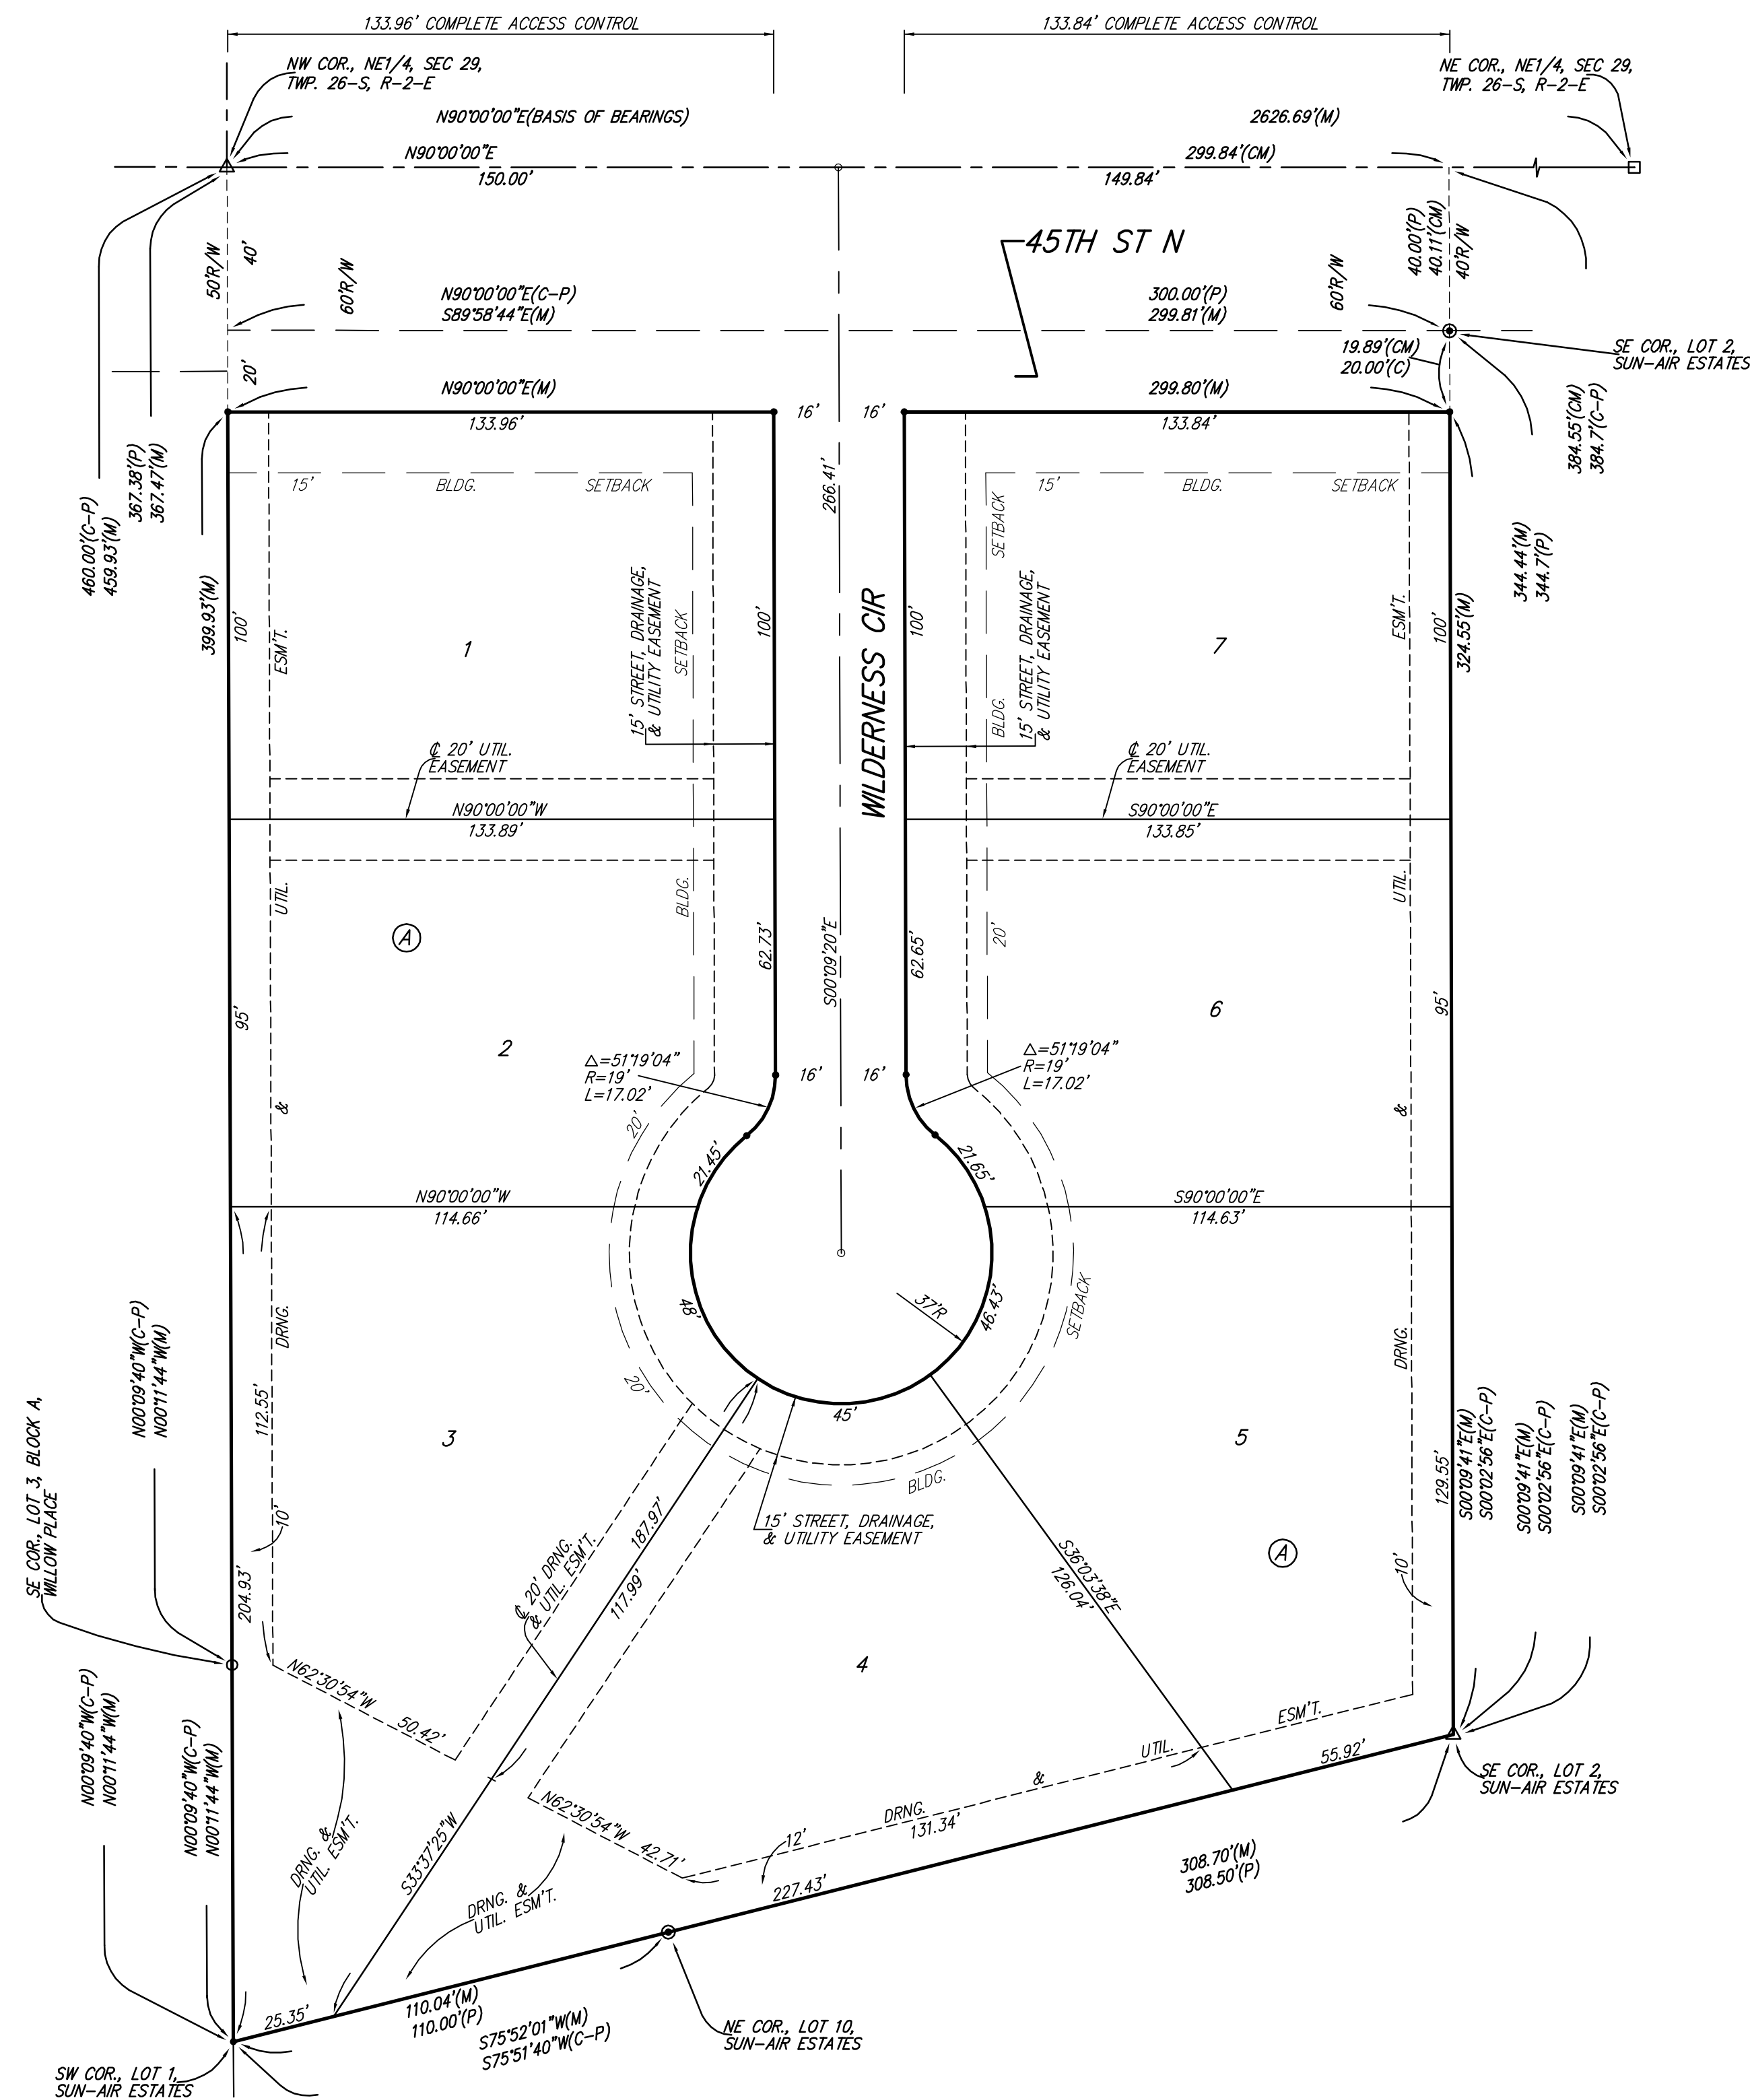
133.96' COMPLETE ACCESS CONTROL

133.84' COMPLETE ACCESS CONTROL

NW COR., NE1/4, SEC 29, TWP. 26-S, R-2-E

NE COR., NE1/4, SEC 29, TWP. 26-S, R-2-E

N90°00'00"E(BASIS OF BEARINGS)

2626.69'(M)

N90°00'00"E
150.00'

299.84'(CM)
149.84'

45TH ST N

50'R/W
40'
60'R/W

40.00'(P)
40.11'(CM)
40'R/W
60'R/W

N90°00'00"E(C-P)
S89°58'44"E(M)

300.00'(P)
299.81'(M)

SE COR., LOT 2, SUN-AIR ESTATES

19.89'(CM)
20.00'(C)

20'

N90°00'00"E(M)
133.96'

16'
16'

299.80'(M)
133.84'

384.55'(CM)
384.7'(C-P)

460.00'(C-P)
459.93'(M)

367.38'(P)
367.47'(M)

15' BLDG. SETBACK

15' BLDG. SETBACK

266.41'

SETBACK

344.44'(M)
344.7'(P)

399.93'(M)

100'
ESM'T.
1
15' STREET, DRAINAGE, & UTILITY EASEMENT
SETBACK
100'

WILDERNESS CIR

100'
BLDG.
15' STREET, DRAINAGE, & UTILITY EASEMENT
7
ESM'T.
100'
324.55'(M)

℄ 20' UTIL. EASEMENT

℄ 20' UTIL. EASEMENT

N90°00'00"W
133.89'

S90°00'00"E
133.85'

UTIL.
A
BLDG.
62.73'
S00°09'20"E
62.65'
20'
UTIL.

95'
2
6
95'

△=51°19'04"
R=19'
L=17.02'

16'
16'

△=51°19'04"
R=19'
L=17.02'

&
20'
&

21.45'
21.65'

N90°00'00"W
114.66'

S90°00'00"E
114.63'

DRNG.
48'
37'R
46.43'
SETBACK
DRNG.

N00°09'40"W(C-P)
N00°11'44"W(M)

112.55'
3
20'
45'
5
129.55'

SE COR., LOT 3, BLOCK A, WILLOW PLACE

BLDG.

S00°09'41"E(M)
S00°02'56"E(C-P)

S00°09'41"E(M)
S00°02'56"E(C-P)

S00°09'41"E(M)
S00°02'56"E(C-P)

10'
15' STREET, DRAINAGE, & UTILITY EASEMENT

187.97'
S36°03'38"E
126.04'

A

204.93'
℄ 20' DRNG. & UTIL. ESM'T.
117.99'
10'

4

N62°30'54"W
50.42'

ESM'T.

N00°09'40"W(C-P)
N00°11'44"W(M)

N00°09'40"W(C-P)
N00°11'44"W(M)

UTIL.
&
55.92'

SE COR., LOT 2, SUN-AIR ESTATES

N62°30'54"W 42.71'
DRNG.
131.34'
12'

DRNG. & UTIL. ESM'T.
S33°37'25"W

308.70'(M)
308.50'(P)

DRNG. & UTIL. ESM'T.
227.43'

25.35'
110.04'(M)
110.00'(P)
S75°52'01"W(M)
S75°51'40"W(C-P)

NE COR., LOT 10, SUN-AIR ESTATES

SW COR., LOT 1, SUN-AIR ESTATES